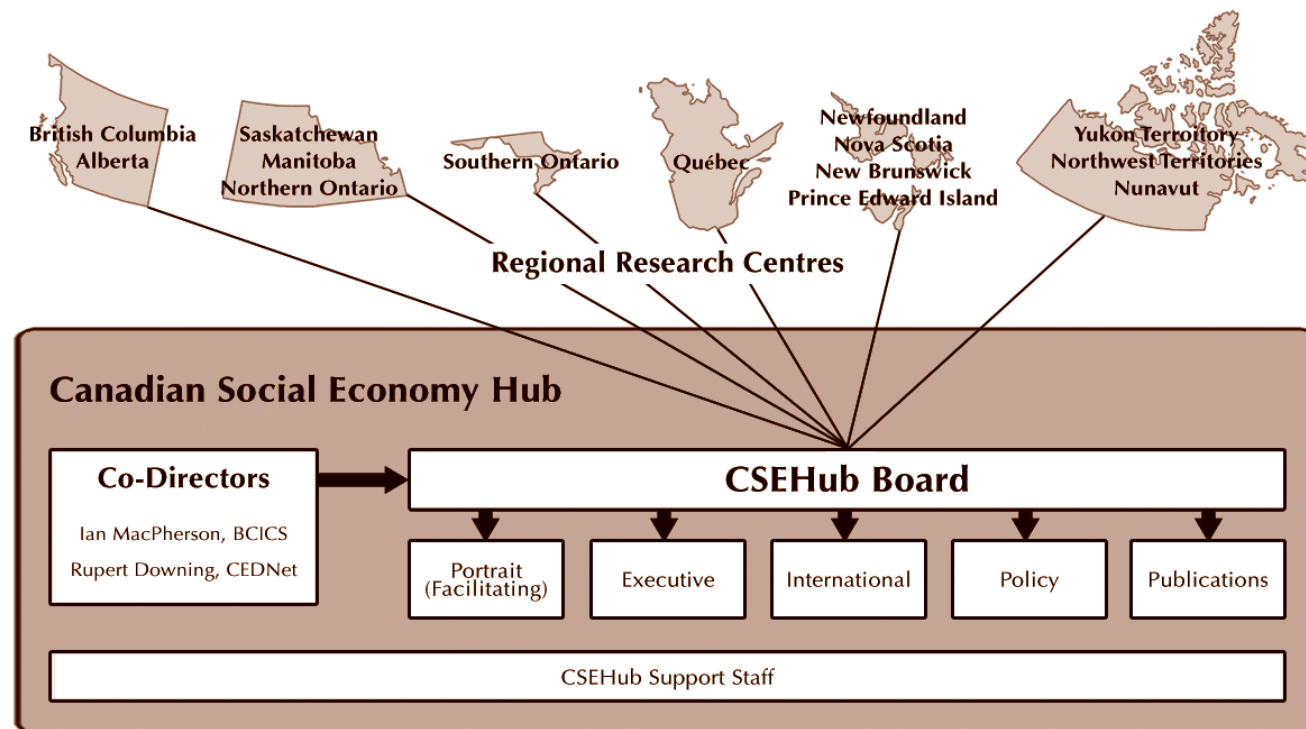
British Columbia
Alberta

Saskatchewan
Manitoba
Northern Ontario

Southern Ontario

Québec

Newfoundland
Nova Scotia
New Brunswick
Prince Edward Island

Yukon Territory
Northwest Territories
Nunavut

Regional Research Centres

Canadian Social Economy Hub

Co-Directors

Ian MacPherson, BCICS
Rupert Downing, CEDNet

CSEHub Board

Portrait (Facilitating)

Executive

International

Policy

Publications

CSEHub Support Staff